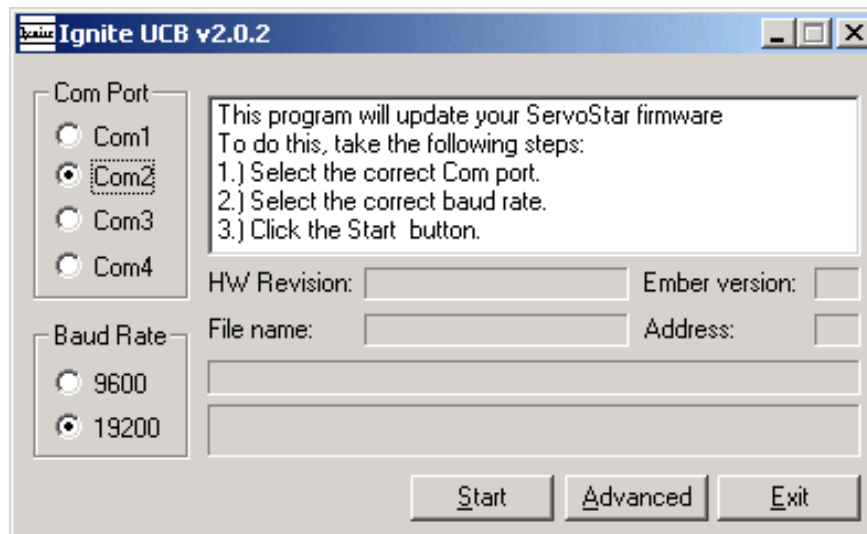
Ignite UCB v2.0.2

Com Port
Com1
Com2
Com3
Com4

This program will update your ServoStar firmware
To do this, take the following steps:
1.) Select the correct Com port.
2.) Select the correct baud rate.
3.) Click the Start button.

HW Revision:
Ember version:
File name:
Address:

Baud Rate
9600
19200

Start
Advanced
Exit